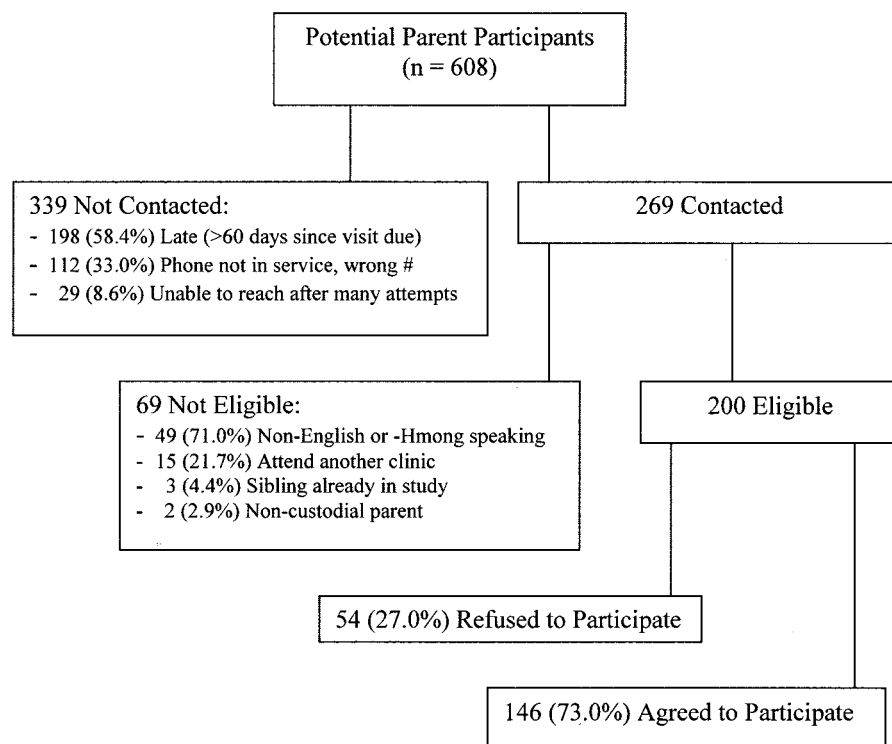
Potential Parent Participants
(n = 608)

339 Not Contacted:
- 198 (58.4%) Late (>60 days since visit due)
- 112 (33.0%) Phone not in service, wrong #
- 29 (8.6%) Unable to reach after many attempts

269 Contacted

69 Not Eligible:
- 49 (71.0%) Non-English or -Hmong speaking
- 15 (21.7%) Attend another clinic
- 3 (4.4%) Sibling already in study
- 2 (2.9%) Non-custodial parent

200 Eligible

54 (27.0%) Refused to Participate

146 (73.0%) Agreed to Participate